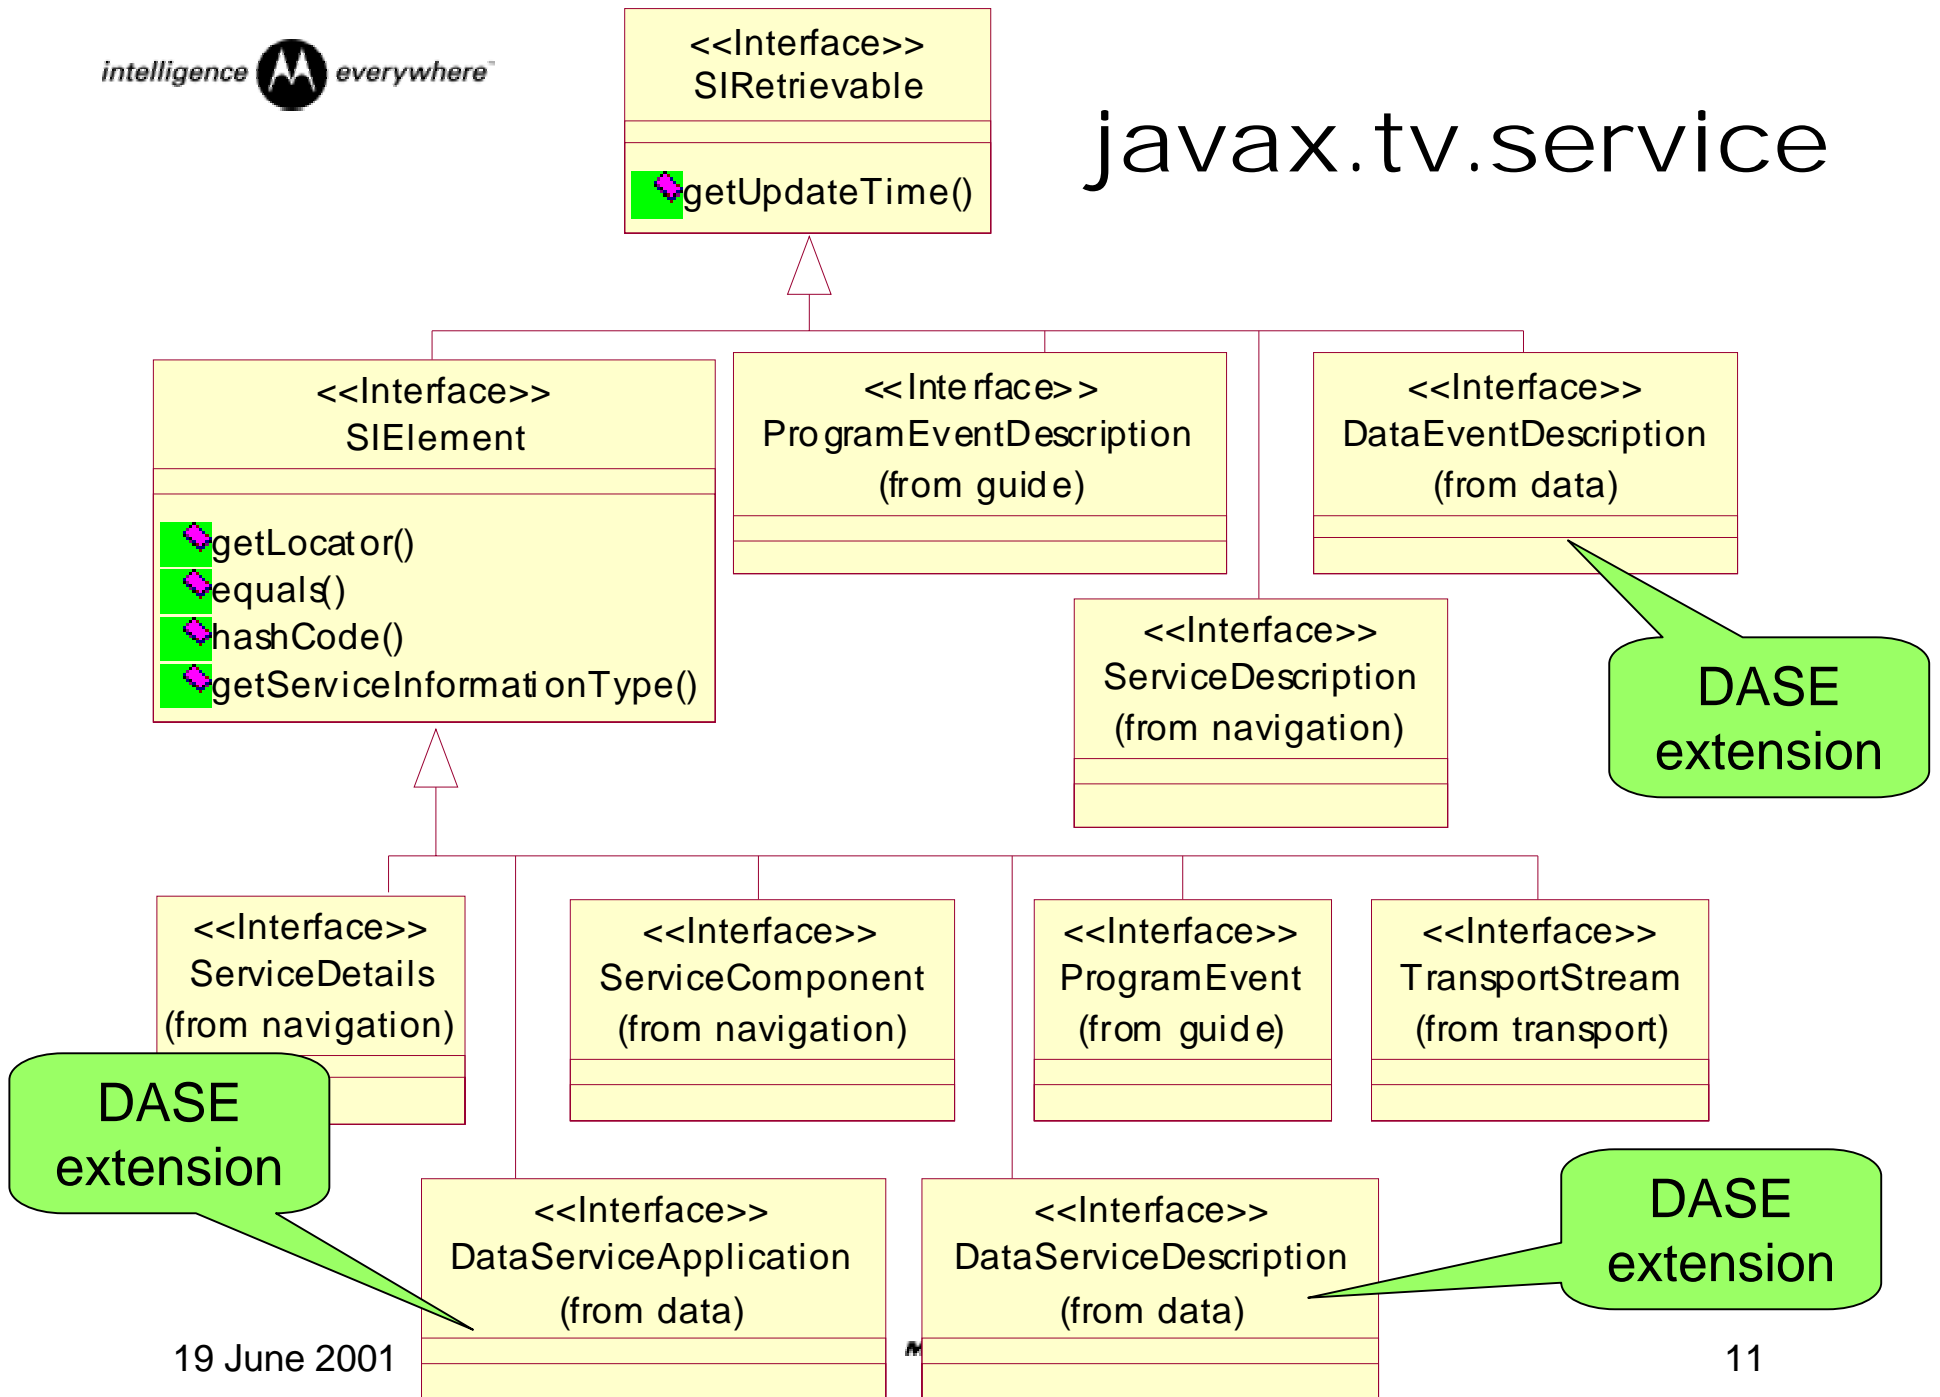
intelligence everywhere

javax.tv.service

<<Interface>>
SIRetrievable

getUpdateTime()

<<Interface>>
SIElement

getLocator()
equals()
hashCode()
getServiceInformationType()

<<Interface>>
ProgramEventDescription
(from guide)

<<Interface>>
DataEventDescription
(from data)

DASE extension

<<Interface>>
ServiceDescription
(from navigation)

<<Interface>>
ServiceDetails
(from navigation)

<<Interface>>
ServiceComponent
(from navigation)

<<Interface>>
ProgramEvent
(from guide)

<<Interface>>
TransportStream
(from transport)

DASE extension

<<Interface>>
DataServiceApplication
(from data)

<<Interface>>
DataServiceDescription
(from data)

DASE extension

19 June 2001

11